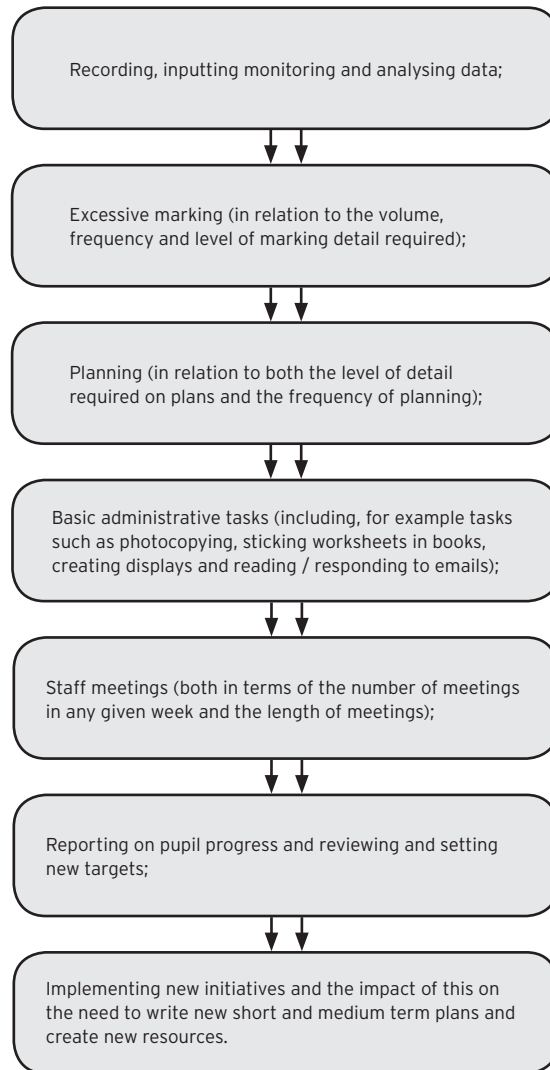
Recording, inputting monitoring and analysing data;

Excessive marking (in relation to the volume, frequency and level of marking detail required);

Planning (in relation to both the level of detail required on plans and the frequency of planning);

Basic administrative tasks (including, for example tasks such as photocopying, sticking worksheets in books, creating displays and reading / responding to emails);

Staff meetings (both in terms of the number of meetings in any given week and the length of meetings);

Reporting on pupil progress and reviewing and setting new targets;

Implementing new initiatives and the impact of this on the need to write new short and medium term plans and create new resources.